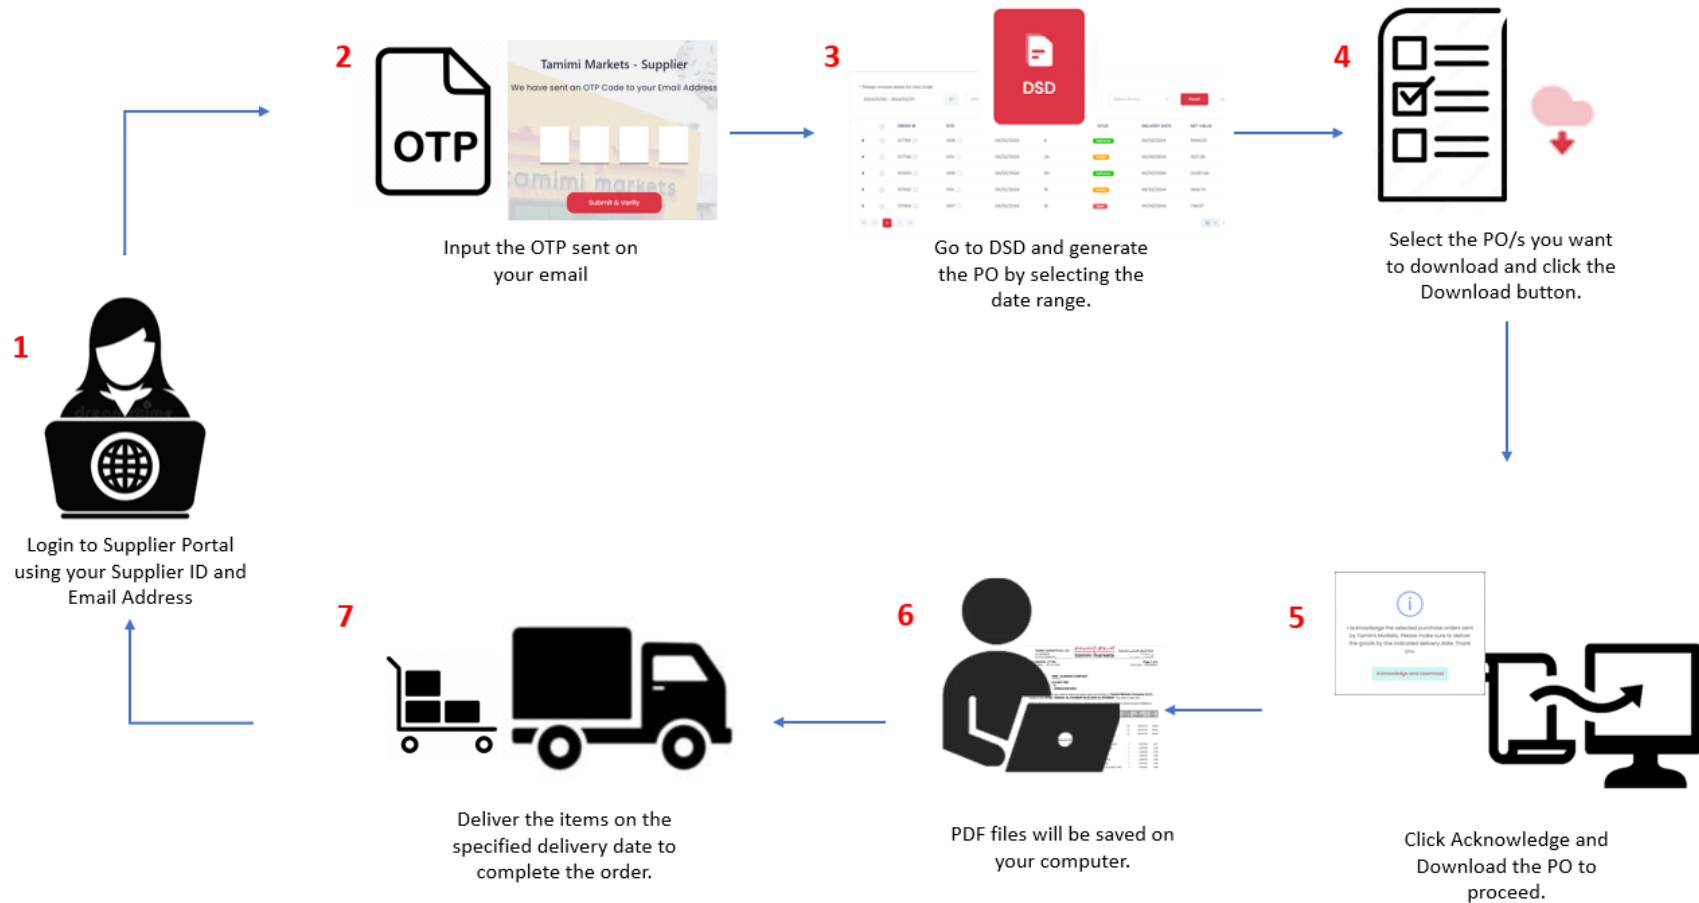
2

OTP

Tamimi Markets - Supplier

We have sent an OTP Code to your Email Address

Submit & Verify

Input the OTP sent on your email

3

DSD

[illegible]

Go to DSD and generate the PO by selecting the date range.

4

Select the PO/s you want to download and click the Download button.

1

Login to Supplier Portal using your Supplier ID and Email Address

7

Deliver the items on the specified delivery date to complete the order.

6

PDF files will be saved on your computer.

5

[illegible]

Acknowledge and Download

Click Acknowledge and Download the PO to proceed.